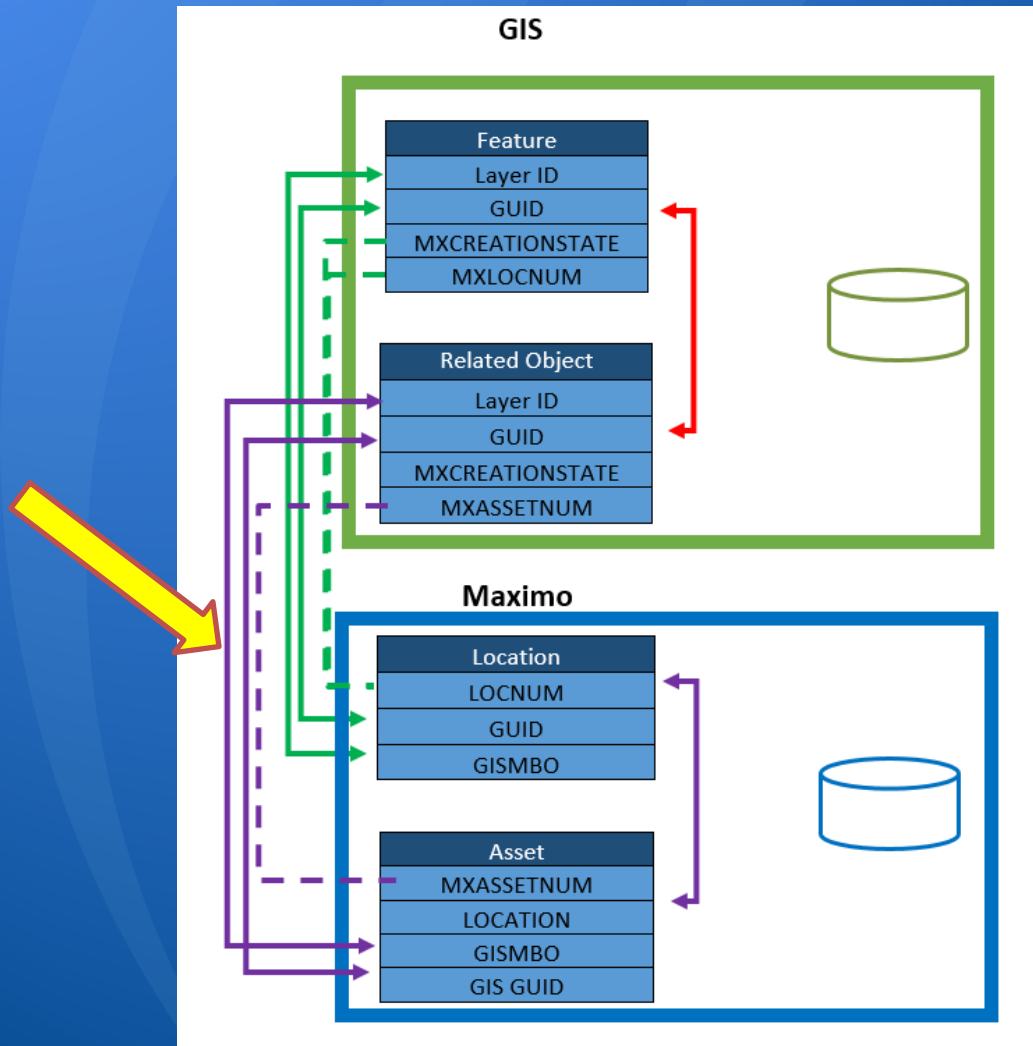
GIS

| Feature |
|---|
| Layer ID |
| GUID |
| MXCREATIONSTATE |
| MXLOCNUM |

| Related Object |
|---|
| Layer ID |
| GUID |
| MXCREATIONSTATE |
| MXASSETNUM |

Maximo

| Location |
|---|
| LOCNUM |
| GUID |
| GISMBO |

| Asset |
|---|
| MXASSETNUM |
| LOCATION |
| GISMBO |
| GIS GUID |